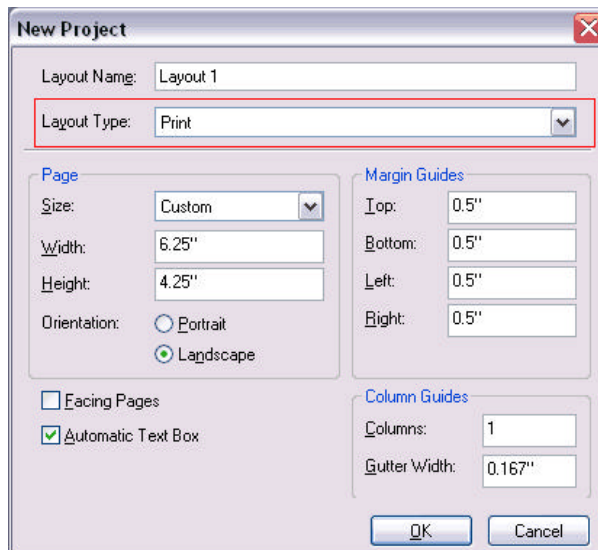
New Project

Layout Name: Layout 1

Layout Type: Print

Page

Size: Custom

Width: 6.25"

Height: 4.25"

Orientation: Portrait

Landscape

Margin Guides

Top: 0.5"

Bottom: 0.5"

Left: 0.5"

Right: 0.5"

Facing Pages

Automatic Text Box

Column Guides

Columns: 1

Gutter Width: 0.167"

OK

Cancel